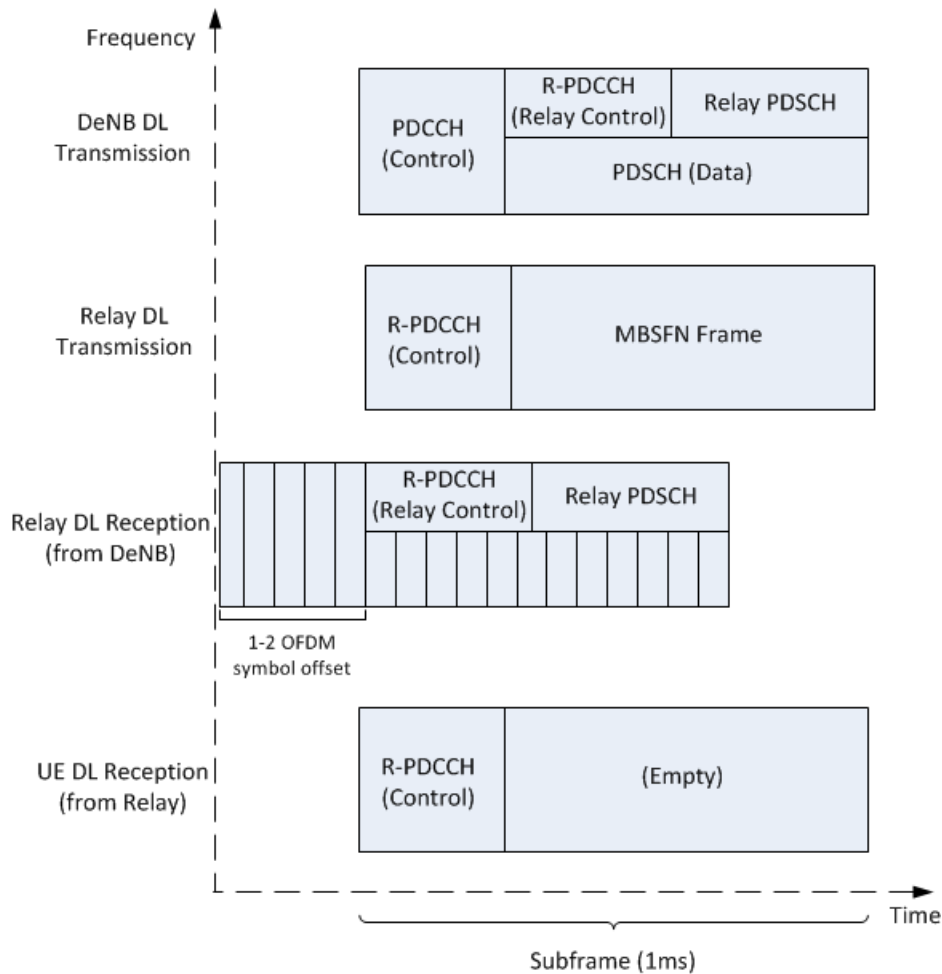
Frequency

DeNB DL Transmission

PDCCH (Control)

R-PDCCH (Relay Control)

Relay PDSCH

PDSCH (Data)

Relay DL Transmission

R-PDCCH (Control)

MBSFN Frame

Relay DL Reception (from DeNB)

R-PDCCH (Relay Control)

Relay PDSCH

1-2 OFDM symbol offset

UE DL Reception (from Relay)

R-PDCCH (Control)

(Empty)

Time

Subframe (1ms)